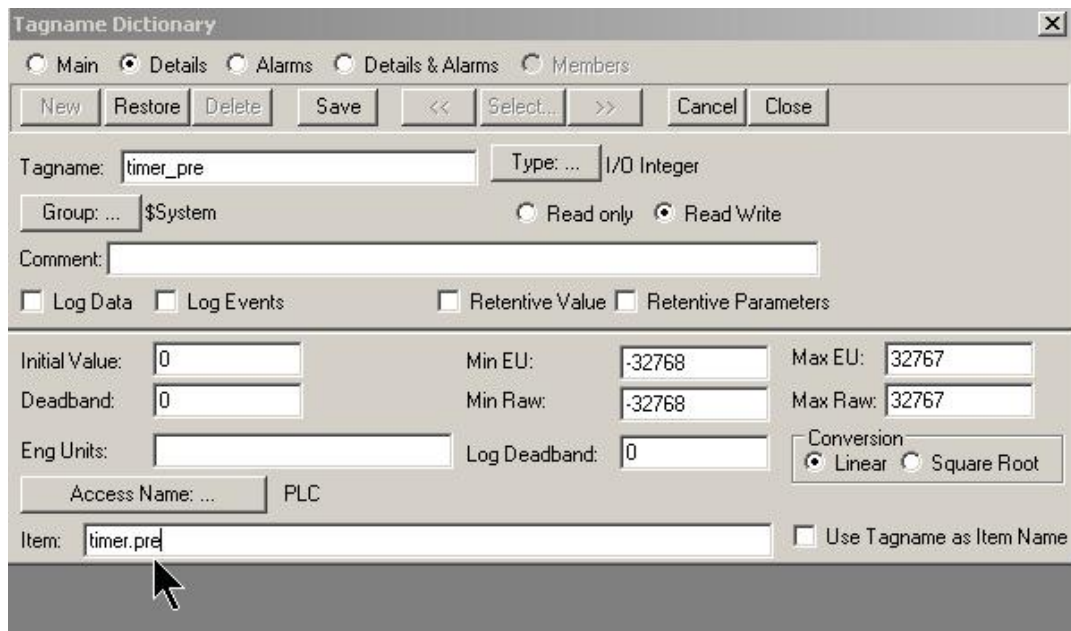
Tagname Dictionary

Main  Details  Alarms  Details & Alarms  Members

New  Restore  Delete  Save  <<  Select...  >>  Cancel  Close

Tagname: timer_pre  Type: ...  I/O Integer

Group: ...  $System  Read only  Read Write

Comment:

Log Data  Log Events  Retentive Value  Retentive Parameters

Initial Value: 0  Min EU: -32768  Max EU: 32767

Deadband: 0  Min Raw: -32768  Max Raw: 32767

Eng Units:  Log Deadband: 0  Conversion  Linear  Square Root

Access Name: ...  PLC

Item: timer.pre  Use Tagname as Item Name